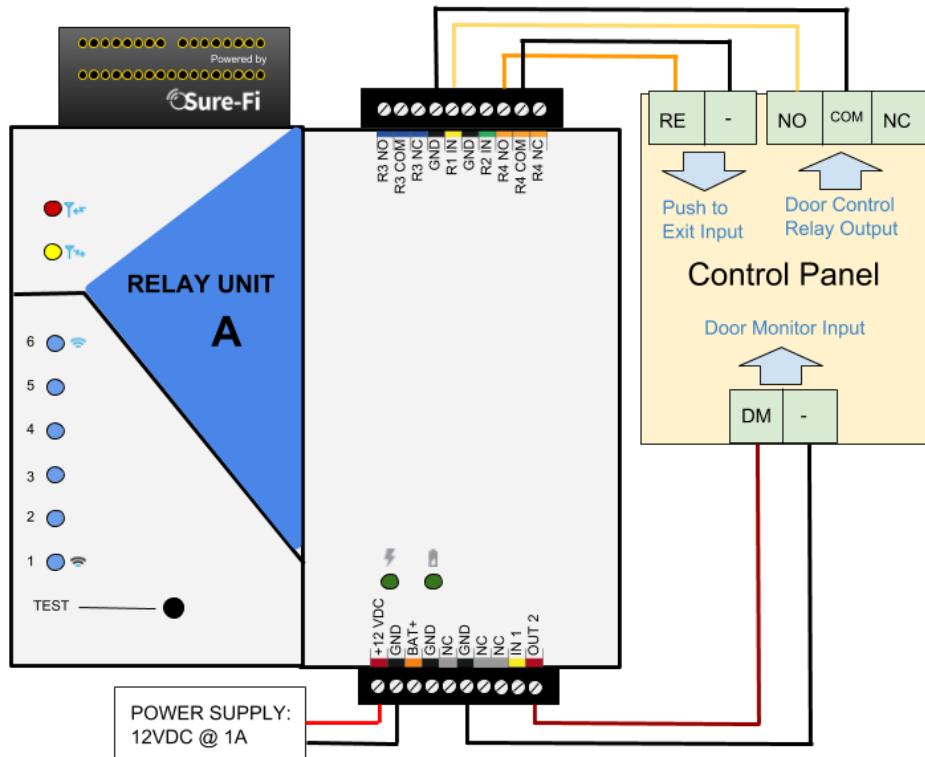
Powered by
Sure-Fi

RELAY UNIT
A

6
5
4
3
2
1
TEST

R3 NO
R3 COM
R3 NC
GND
R1 IN
GND
R2 IN
R4 NO
R4 COM
R4 NC

+12 VDC
GND
BAT+
GND
NC
GND
NC
NC
IN 1
OUT 2

RE
-
NO
COM
NC

Push to Exit Input
Door Control Relay Output

Control Panel

Door Monitor Input

DM
-

POWER SUPPLY:
12VDC @ 1A